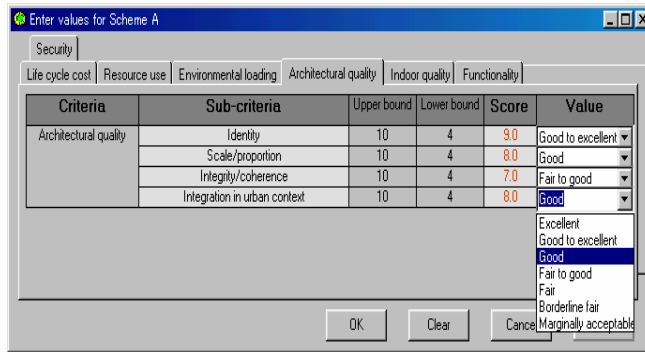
Enter values for Scheme A

Security

Life cycle cost | Resource use | Environmental loading | Architectural quality | Indoor quality | Functionality

| Criteria | Sub-criteria | Upper bound | Lower bound | Score | Value |
|---|---|---|---|---|---|
| Architectural quality | Identity | 10 | 4 | 9.0 | Good to excellent |
| | Scale/proportion | 10 | 4 | 8.0 | Good |
| | Integrity/coherence | 10 | 4 | 7.0 | Fair to good |
| | Integration in urban context | 10 | 4 | 8.0 | Good |

Excellent
Good to excellent
Good
Fair to good
Fair
Borderline fair
Marginally acceptable

OK | Clear | Cance